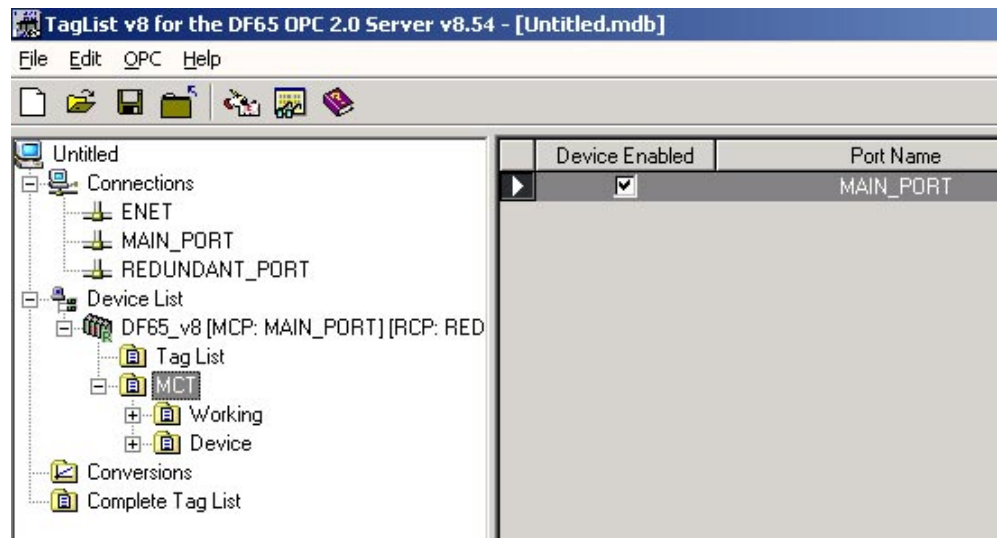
TagList v8 for the DF65 OPC 2.0 Server v8.54 - [Untitled.mdb]

File Edit OPC Help

Untitled
Connections
ENET
MAIN_PORT
REDUNDANT_PORT
Device List
DF65_v8 [MCP: MAIN_PORT] [RCP: RED
Tag List
MCT
Working
Device
Conversions
Complete Tag List

| | Device Enabled | Port Name |
|---|---|---|
| ▶ | ☑ | MAIN_PORT |